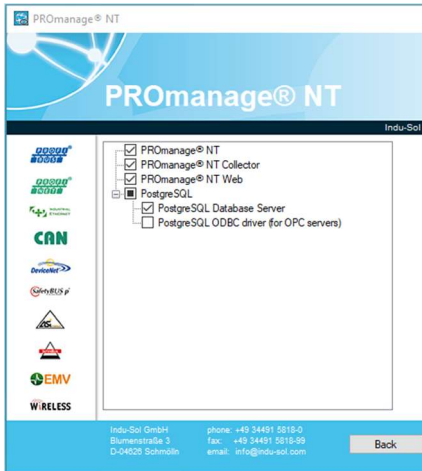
PROmanage® NT

PROmanage® NT

Indu-Sol

PROFI BUS

PROFI NET

INDUSTRIAL ETHERNET

CAN

DeviceNet

SafetyBUS p

AS

EMV

WIRELESS

PROmanage® NT
PROmanage® NT Collector
PROmanage® NT Web
PostgreSQL
PostgreSQL Database Server
PostgreSQL ODBC driver (for OPC servers)

Indu-Sol GmbH
Blumenstraße 3
D-04626 Schmölln

phone: +49 34491 5818-0
fax: +49 34491 5818-99
email: info@indu-sol.com

Back